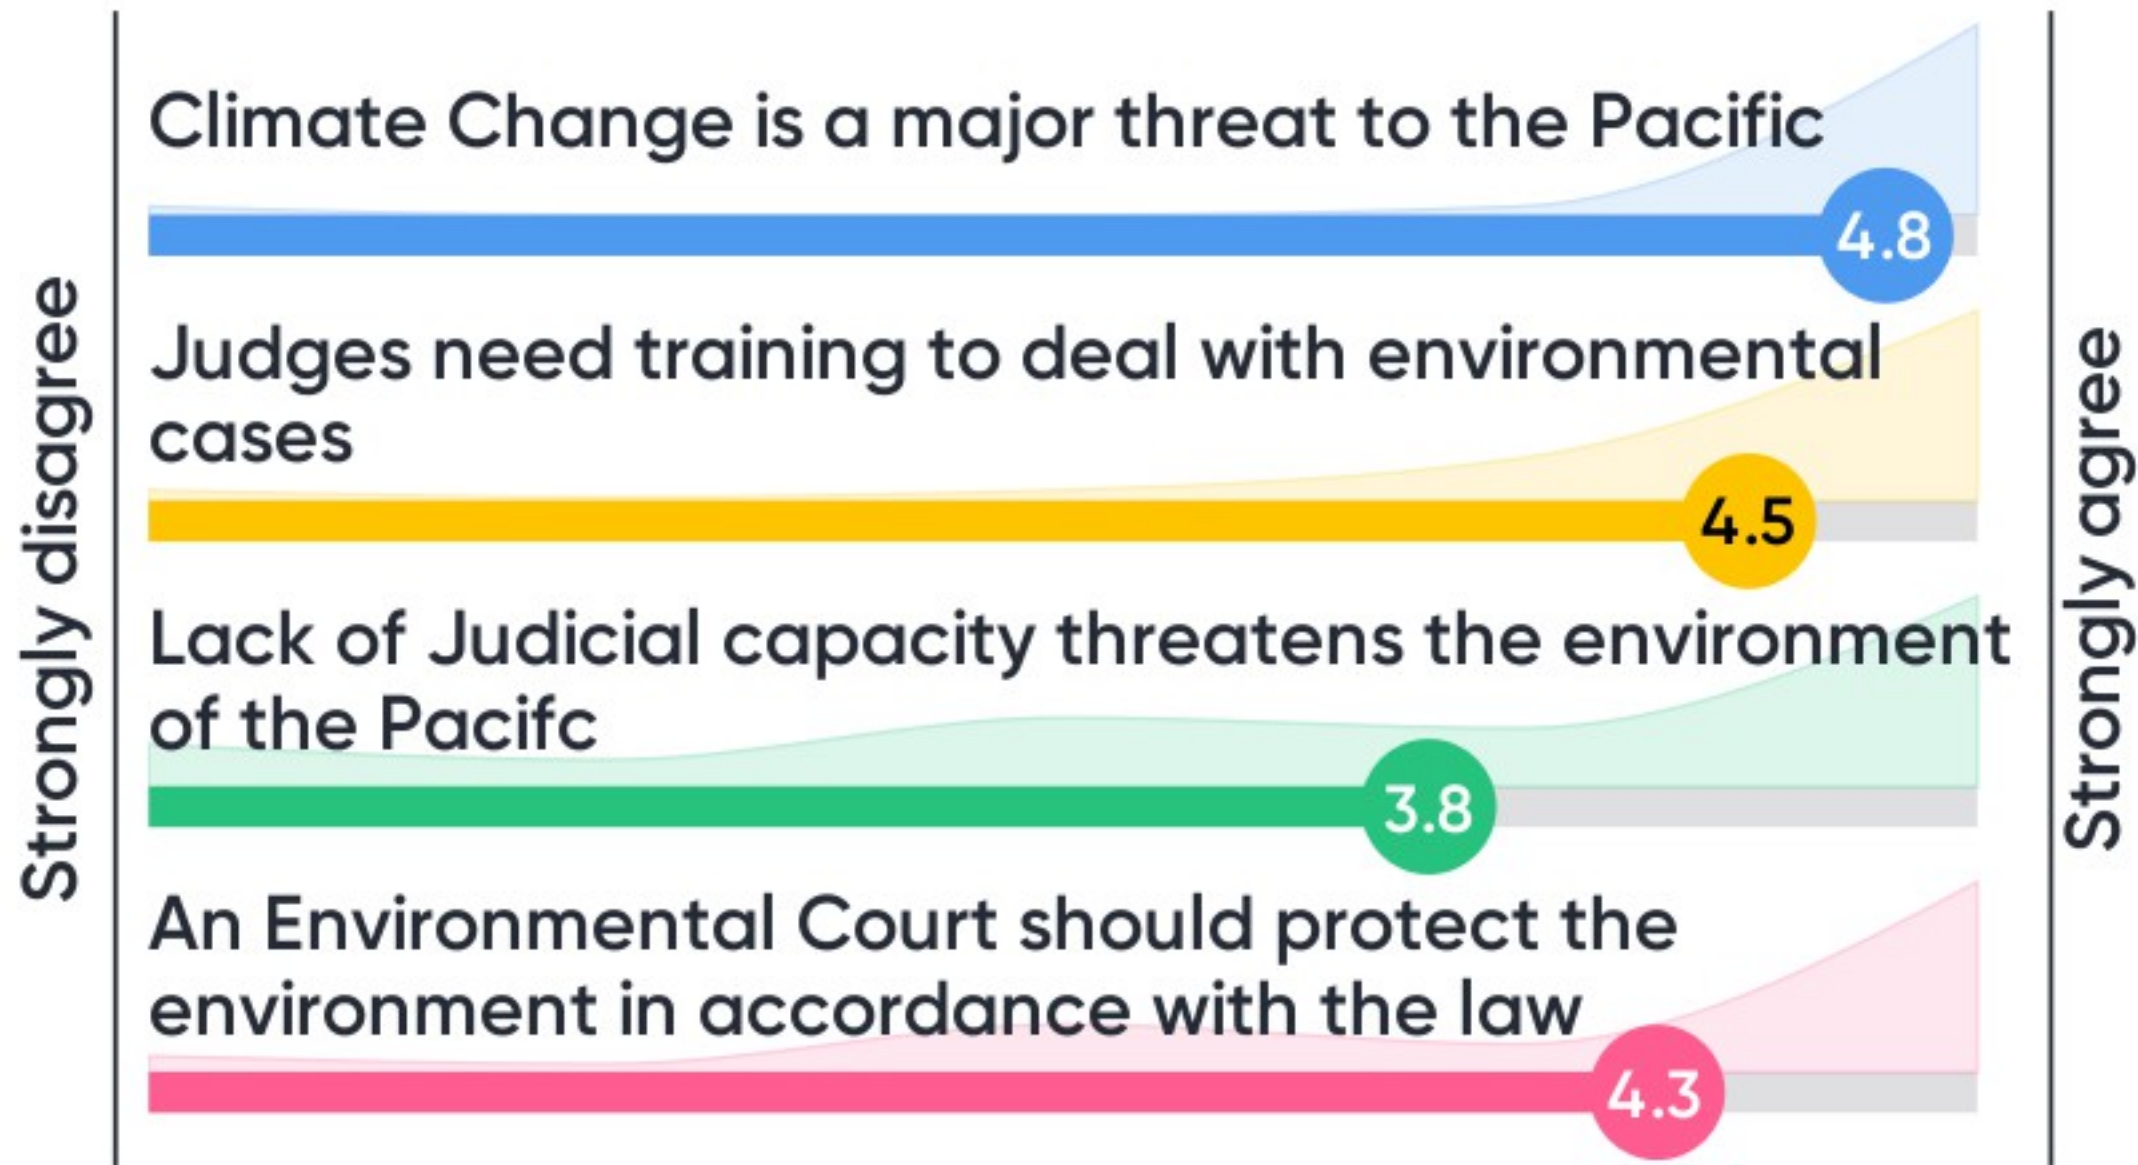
Strongly disagree

Climate Change is a major threat to the Pacific

4.8

Judges need training to deal with environmental cases

4.5

Lack of Judicial capacity threatens the environment of the Pacifc

3.8

An Environmental Court should protect the environment in accordance with the law

4.3

Strongly agree